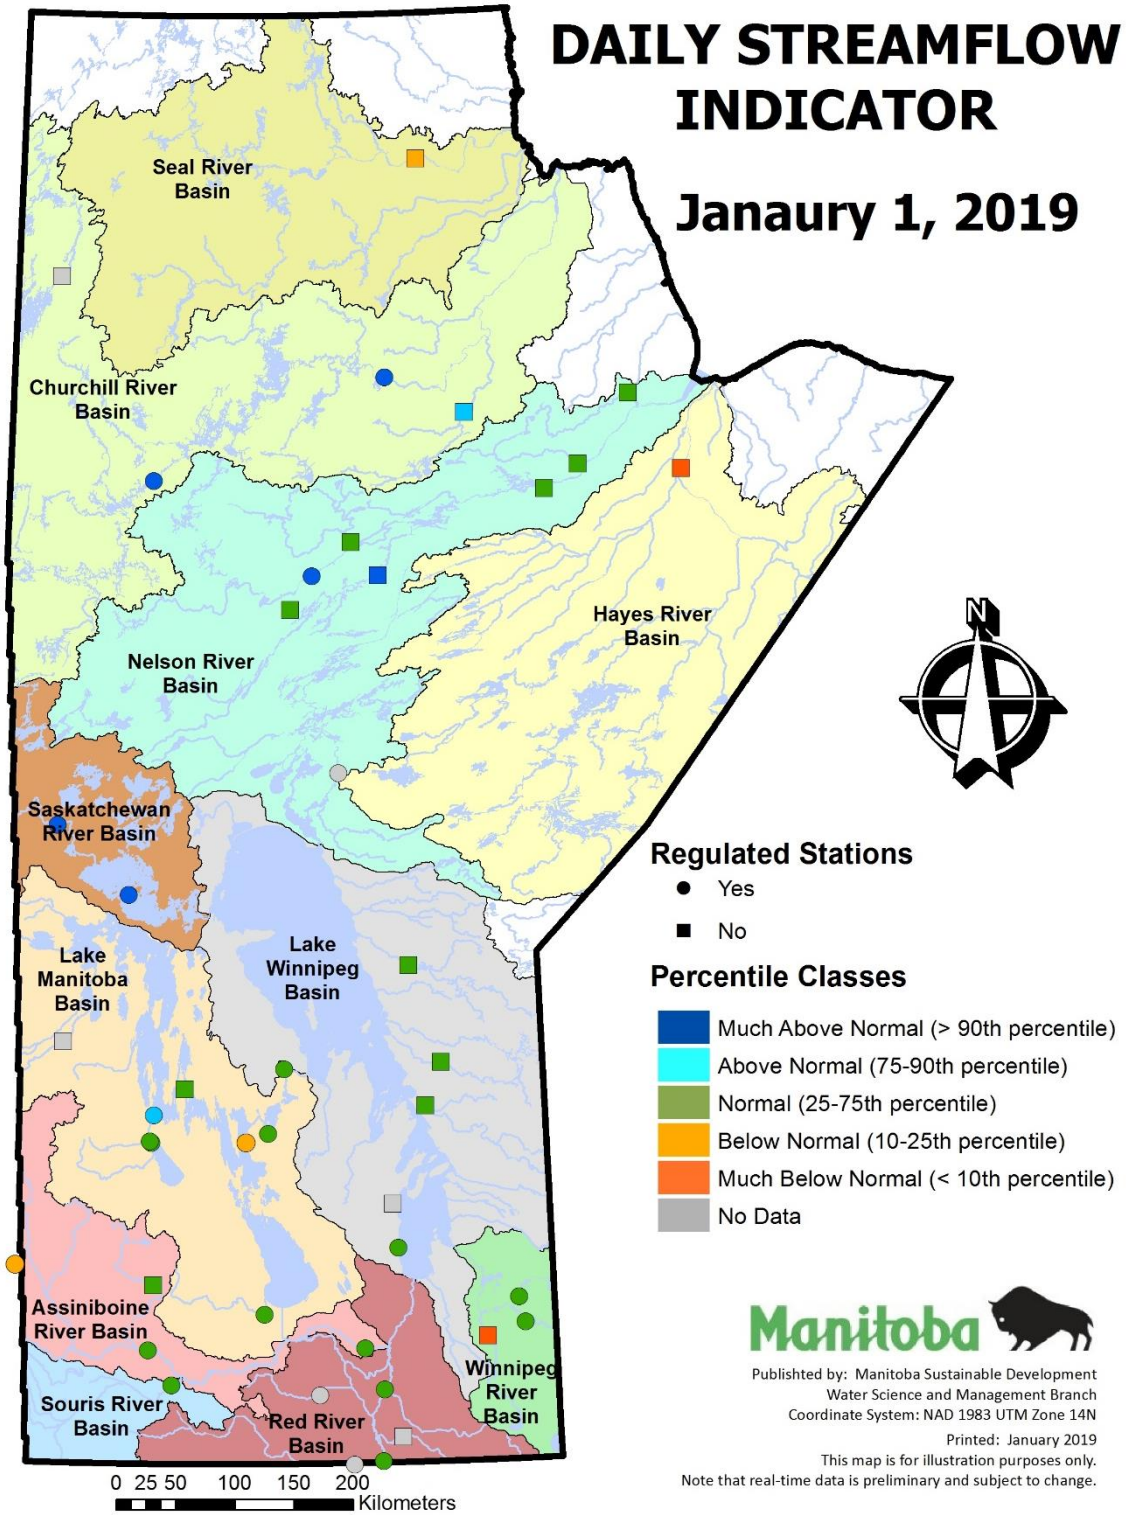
DAILY STREAMFLOW INDICATOR

Janaury 1, 2019

Seal River Basin

Churchill River Basin

Hayes River Basin

Nelson River Basin

Saskatchewan River Basin

Lake Manitoba Basin

Lake Winnipeg Basin

Assiniboine River Basin

Souris River Basin

Red River Basin

Winnipeg River Basin

N

Regulated Stations
Yes
No

Percentile Classes
Much Above Normal (> 90th percentile)
Above Normal (75-90th percentile)
Normal (25-75th percentile)
Below Normal (10-25th percentile)
Much Below Normal (< 10th percentile)
No Data

Manitoba

Published by: Manitoba Sustainable Development
Water Science and Management Branch
Coordinate System: NAD 1983 UTM Zone 14N
Printed: January 2019
This map is for illustration purposes only.
Note that real-time data is preliminary and subject to change.

0 25 50 100 150 200
Kilometers